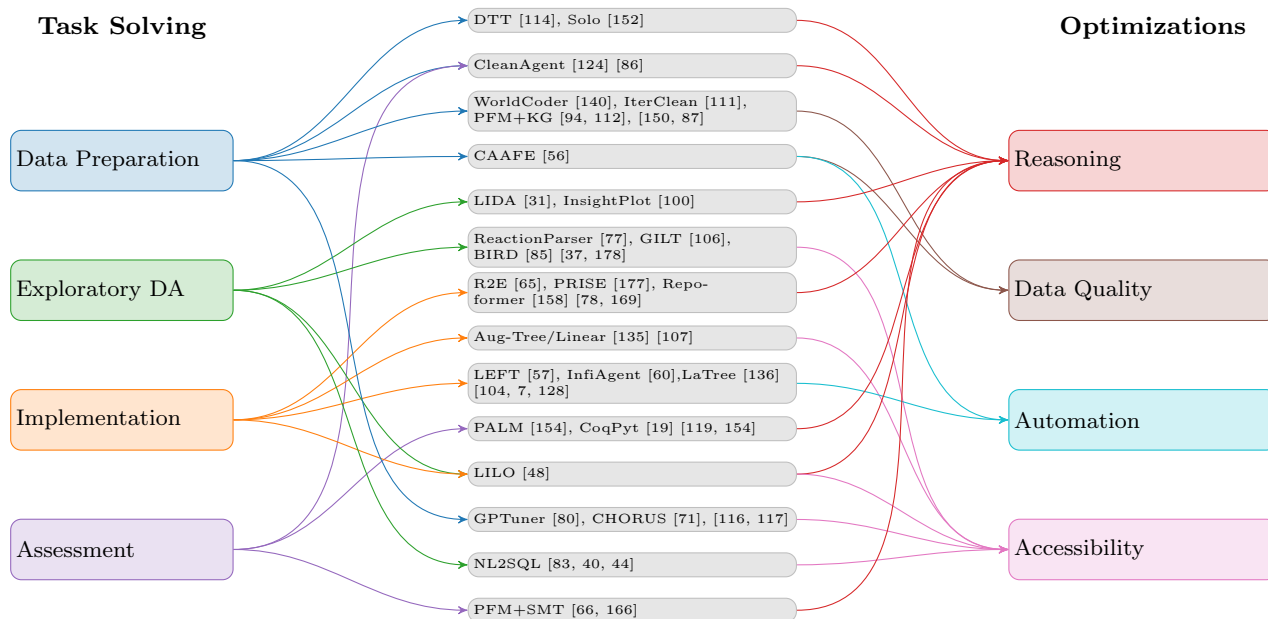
Task Solving

Optimizations

Data Preparation

Exploratory DA

Implementation

Assessment

DTT [114], Solo [152]

CleanAgent [124] [86]

WorldCoder [140], IterClean [111], PFM+KG [94, 112], [150, 87]

CAAFE [56]

LIDA [31], InsightPlot [100]

ReactionParser [77], GILT [106], BIRD [85] [37, 178]

R2E [65], PRISE [177], Repoformer [158] [78, 169]

Aug-Tree/Linear [135] [107]

LEFT [57], InfiAgent [60],LaTree [136] [104, 7, 128]

PALM [154], CoqPyt [19] [119, 154]

LILO [48]

GPTuner [80], CHORUS [71], [116, 117]

NL2SQL [83, 40, 44]

PFM+SMT [66, 166]

Reasoning

Data Quality

Automation

Accessibility